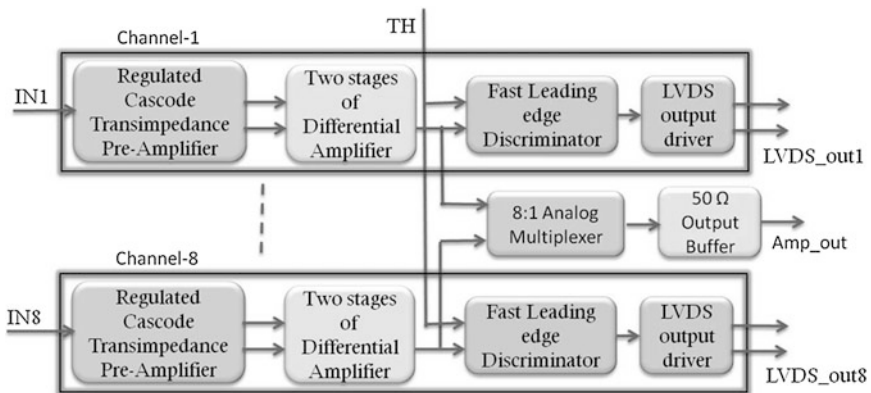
TH

Channel-1

IN1

Regulated Cascode Transimpedance Pre-Amplifier

Two stages of Differential Amplifier

Fast Leading edge Discriminator

LVDS output driver

LVDS_out1

8:1 Analog Multiplexer

50 Ω Output Buffer

Amp_out

Channel-8

IN8

Regulated Cascode Transimpedance Pre-Amplifier

Two stages of Differential Amplifier

Fast Leading edge Discriminator

LVDS output driver

LVDS_out8